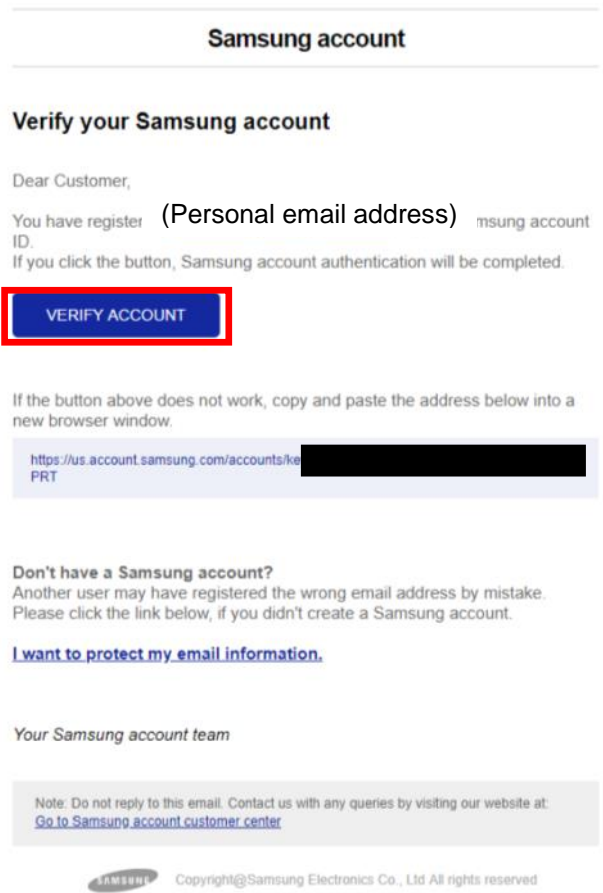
Samsung account

Verify your Samsung account

Dear Customer,

You have register (Personal email address) msung account ID.
If you click the button, Samsung account authentication will be completed.

VERIFY ACCOUNT

If the button above does not work, copy and paste the address below into a new browser window.

https://us.account.samsung.com/accounts/ke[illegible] PRT

Don't have a Samsung account?
Another user may have registered the wrong email address by mistake. Please click the link below, if you didn't create a Samsung account.

I want to protect my email information.

Your Samsung account team

Note: Do not reply to this email. Contact us with any queries by visiting our website at:
Go to Samsung account customer center

SAMSUNG Copyright@Samsung Electronics Co., Ltd All rights reserved